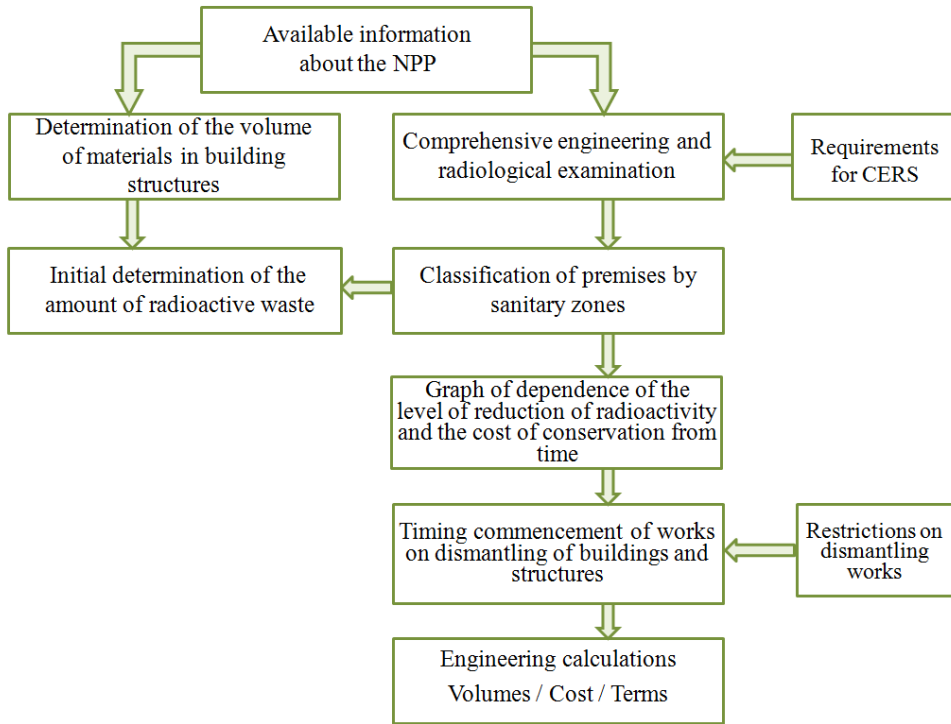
Available information about the NPP

Determination of the volume of materials in building structures

Comprehensive engineering and radiological examination

Requirements for CERS

Initial determination of the amount of radioactive waste

Classification of premises by sanitary zones

Graph of dependence of the level of reduction of radioactivity and the cost of conservation from time

Timing commencement of works on dismantling of buildings and structures

Restrictions on dismantling works

Engineering calculations
Volumes / Cost / Terms